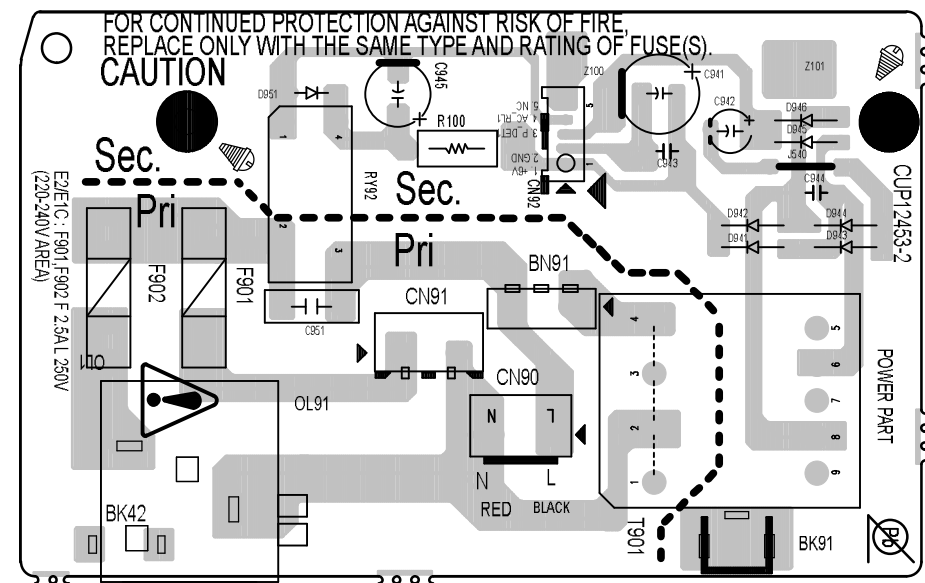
FOR CONTINUED PROTECTION AGAINST RISK OF FIRE,
REPLACE ONLY WITH THE SAME TYPE AND RATING OF FUSE(S).
CAUTION

D951
C945
Z100
C941
Z101
C942
D946
D945
J540
5 NC
4 AC_RL1
3 P_DET
2 GND
1 +6V
R100
CN92
C943
C944
RY92
Sec.
Sec.
Pri
Pri
E2/E1C : F901,F902 F 2.5AL 250V
(220-240V AREA)
F902
F901
C951
D942
D941
D944
D943
CUP12453-2
BN91
CN91
CN90
OL91
N
L
N
L
RED
BLACK
POWER PART
T901
BK42
BK91